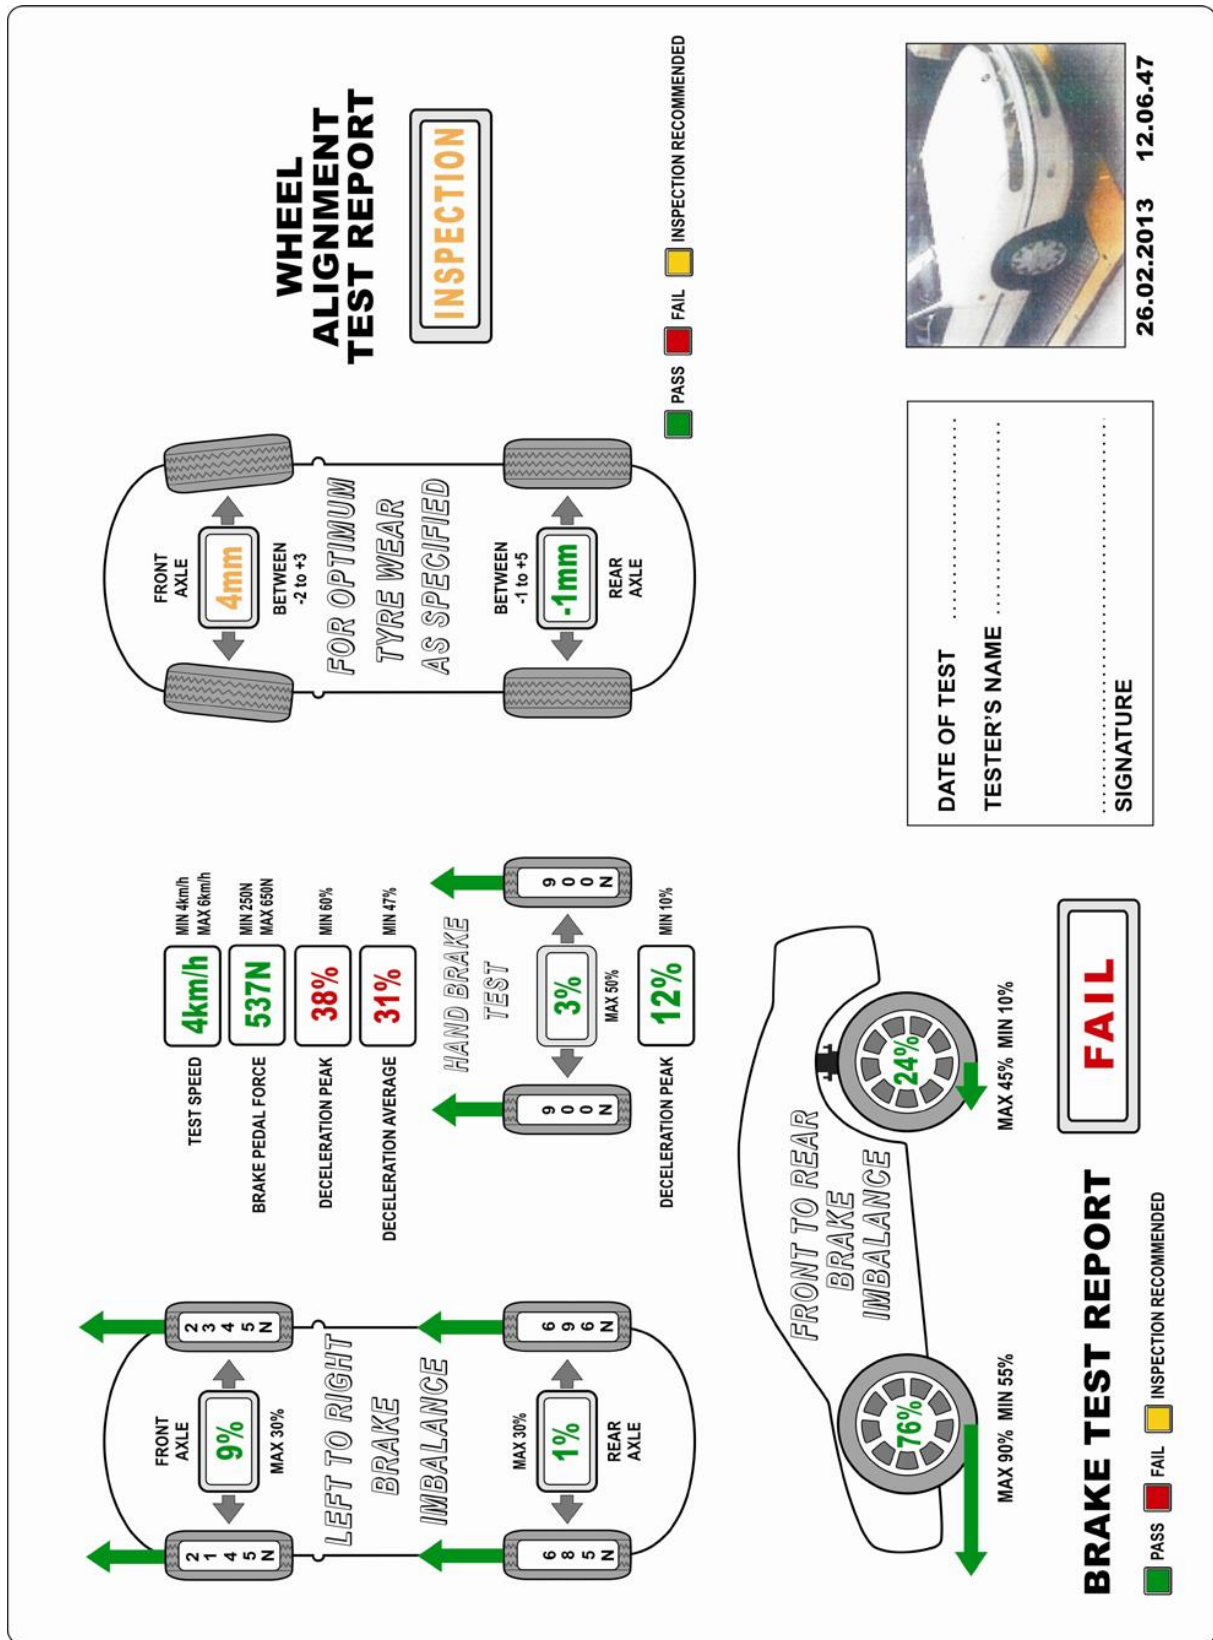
WHEEL ALIGNMENT TEST REPORT

INSPECTION

PASS FAIL INSPECTION RECOMMENDED

FRONT AXLE

4mm

BETWEEN -2 to +3

FOR OPTIMUM TYRE WEAR AS SPECIFIED

BETWEEN -1 to +5

-1mm

REAR AXLE

26.02.2013 12.06.47

DATE OF TEST

TESTER'S NAME

SIGNATURE

TEST SPEED 4km/h MIN 4km/h MAX 6km/h

BRAKE PEDAL FORCE 537N MIN 250N MAX 650N

DECELERATION PEAK 38% MIN 60%

DECELERATION AVERAGE 31% MIN 47%

HAND BRAKE TEST

6 0 0 N

3% MAX 50%

6 0 0 N

DECELERATION PEAK 12% MIN 10%

FRONT TO REAR BRAKE IMBALANCE

24%

MAX 45% MIN 10%

76%

MAX 90% MIN 55%

FAIL

FRONT AXLE

2 3 4 5 N

9% MAX 30%

2 1 4 5 N

LEFT TO RIGHT BRAKE IMBALANCE

6 9 6 N

MAX 30% 1%

REAR AXLE

6 8 5 N

BRAKE TEST REPORT

PASS FAIL INSPECTION RECOMMENDED